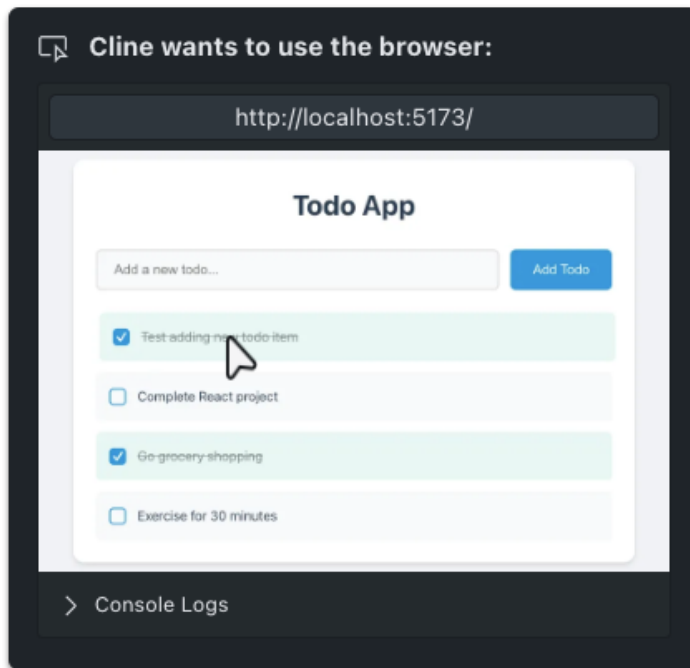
Cline wants to use the browser:

http://localhost:5173/

Todo App

Add a new todo...

Add Todo

Test adding new todo item

Complete React project

Go grocery shopping

Exercise for 30 minutes

Console Logs